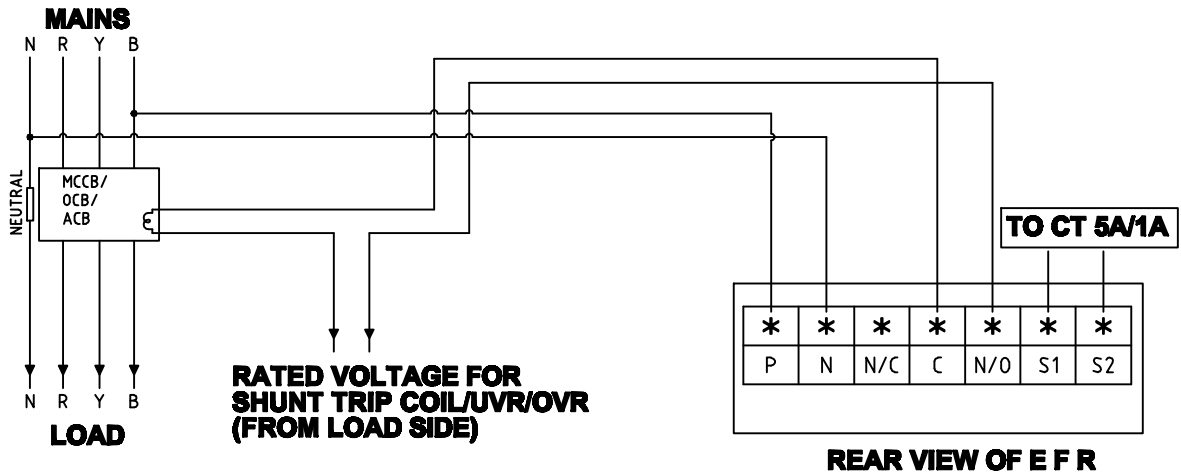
MAINS

N R Y B

NEUTRAL

MCCB/
OCB/
ACB

N R Y B

LOAD

RATED VOLTAGE FOR
SHUNT TRIP COIL/UVR/OVR
(FROM LOAD SIDE)

TO CT 5A/1A

| * | * | * | * | * | * | * |
|---|---|---|---|---|---|---|
| P | N | N/C | C | N/O | S1 | S2 |

REAR VIEW OF E F R